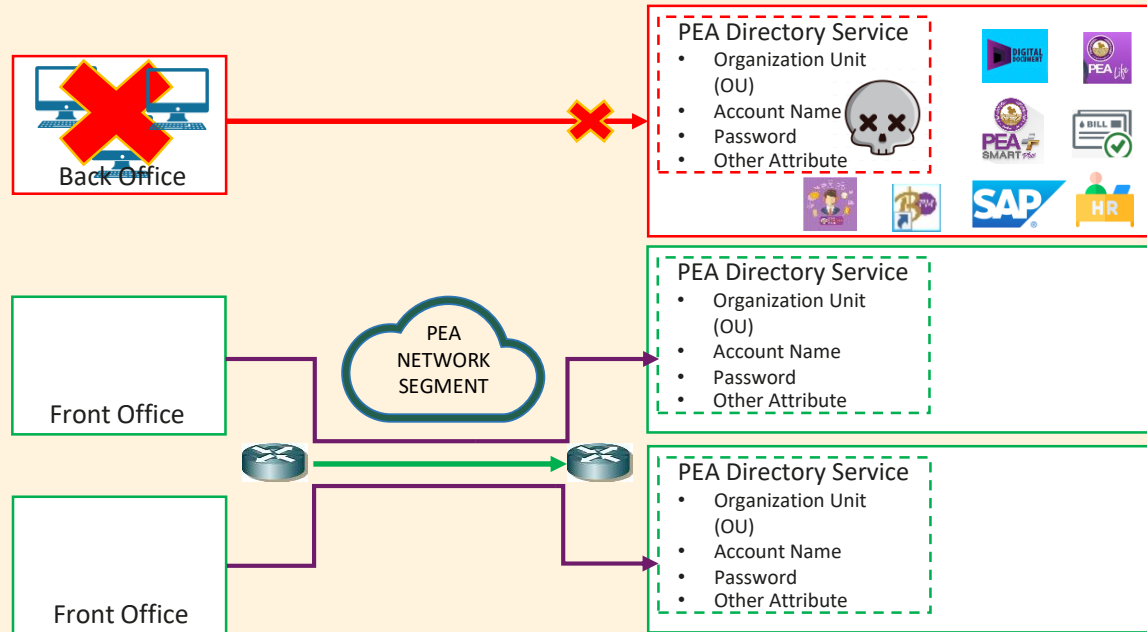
Back Office

PEA Directory Service
- Organization Unit (OU)
- Account Name
- Password
- Other Attribute

DIGITAL DOCUMENT

PEA Life

PEA SMART Plus

BILL

SAP

HR

Front Office

PEA NETWORK SEGMENT

PEA Directory Service
- Organization Unit (OU)
- Account Name
- Password
- Other Attribute

Front Office

PEA Directory Service
- Organization Unit (OU)
- Account Name
- Password
- Other Attribute